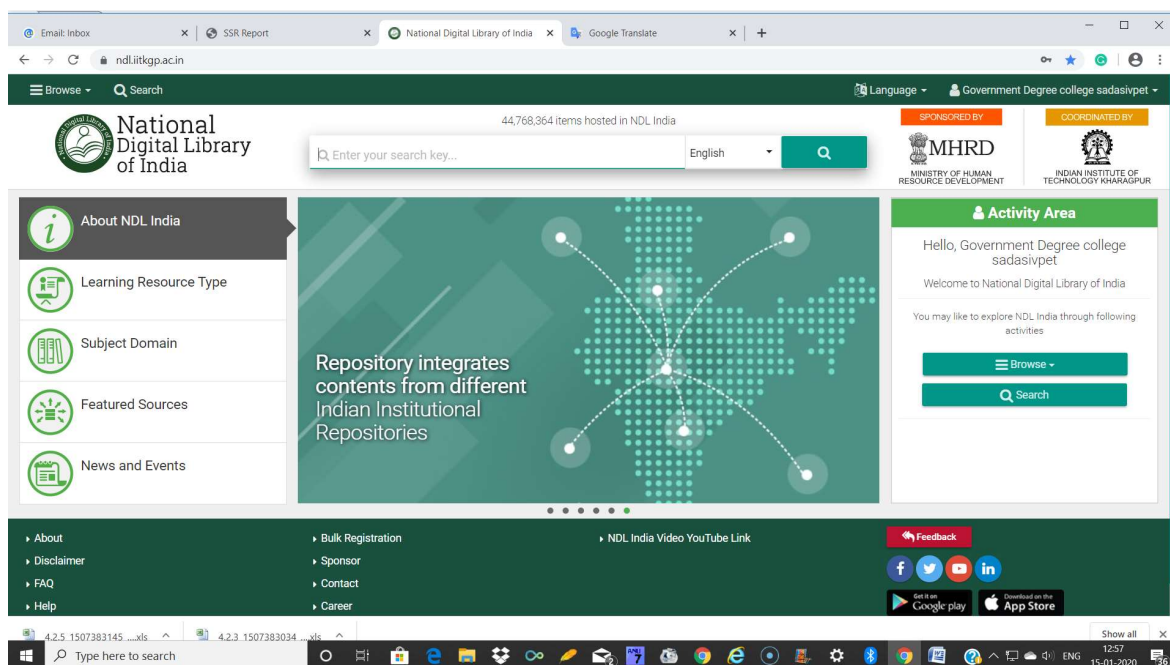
Email: Inbox
SSR Report
National Digital Library of India
Google Translate
ndl.iitkgp.ac.in

Browse
Search
Language
Government Degree college sadasivpet

National Digital Library of India
44,768,364 items hosted in NDL India
Enter your search key...
English
SPONSORED BY
MHRD
MINISTRY OF HUMAN RESOURCE DEVELOPMENT
COORDINATED BY
INDIAN INSTITUTE OF TECHNOLOGY KHARAGPUR

About NDL India
Learning Resource Type
Subject Domain
Featured Sources
News and Events

Repository integrates contents from different Indian Institutional Repositories

Activity Area
Hello, Government Degree college sadasivpet
Welcome to National Digital Library of India
You may like to explore NDL India through following activities
Browse
Search

About
Disclaimer
FAQ
Help
Bulk Registration
Sponsor
Contact
Career
NDL India Video YouTube Link
Feedback
Get it on Google play
Download on the App Store

4.2.5 1507383145 ....xls
4.2.3 1507383034 ....xls
Show all
Type here to search
ENG
12:57
15-01-2020